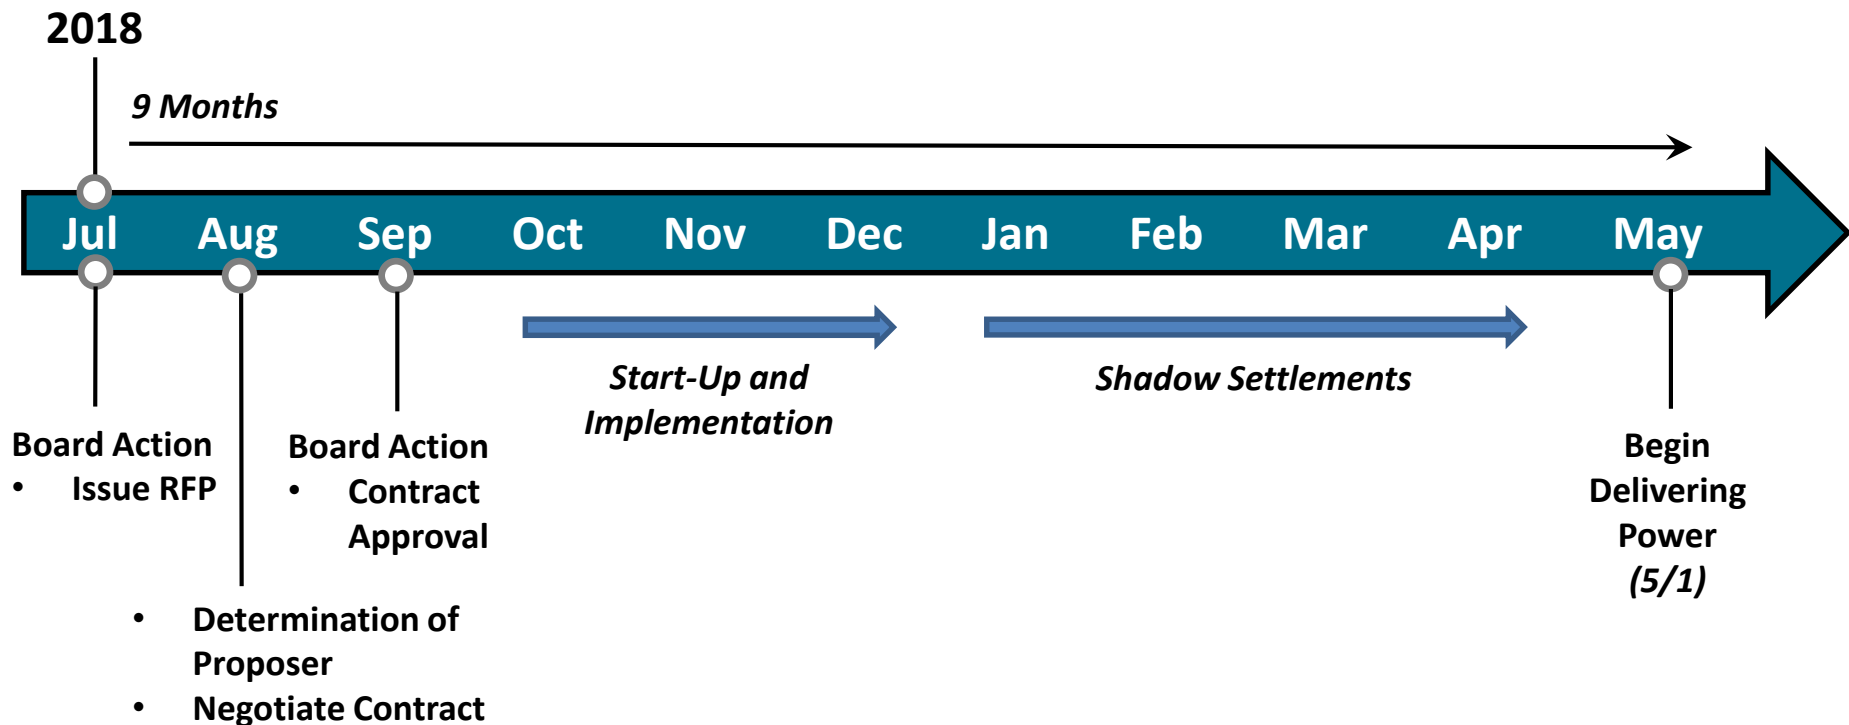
2018

9 Months

Jul Aug Sep Oct Nov Dec Jan Feb Mar Apr May

Start-Up and Implementation

Shadow Settlements

Board Action
• Issue RFP

Board Action
• Contract Approval

Begin Delivering Power (5/1)

• Determination of Proposer
• Negotiate Contract